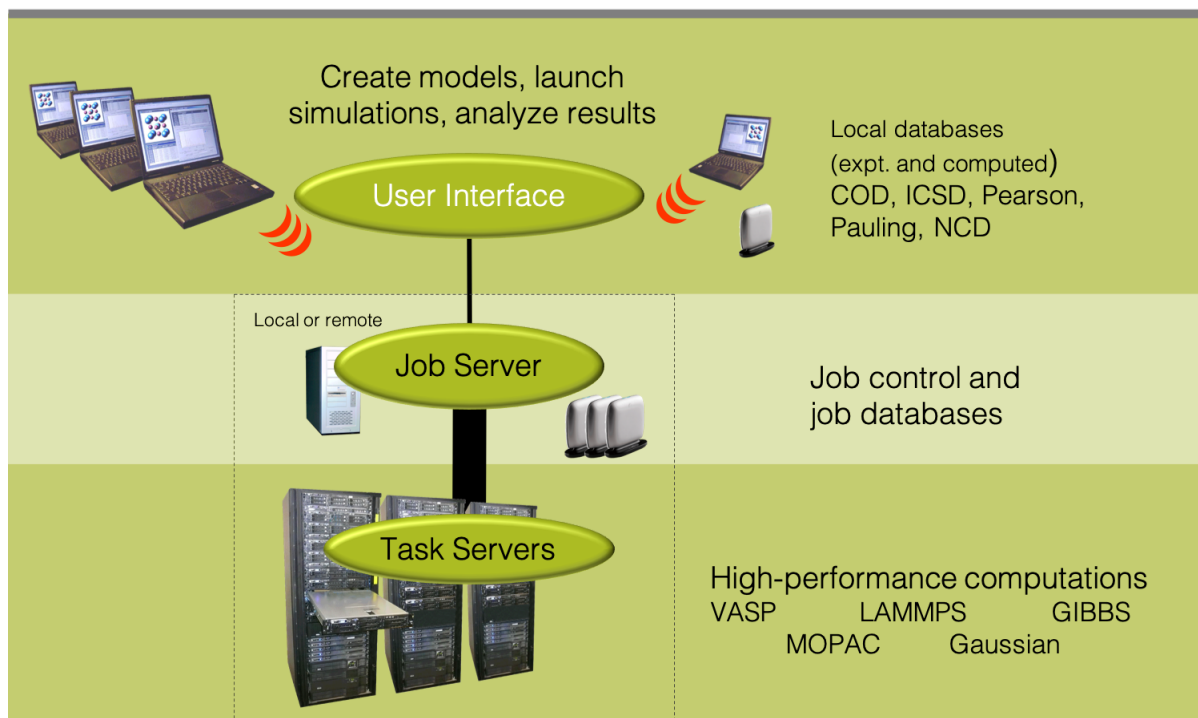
Create models, launch simulations, analyze results

User Interface

Local databases (expt. and computed) COD, ICSD, Pearson, Pauling, NCD

Local or remote

Job Server

Job control and job databases

Task Servers

High-performance computations
VASP LAMMPS GIBBS
MOPAC Gaussian